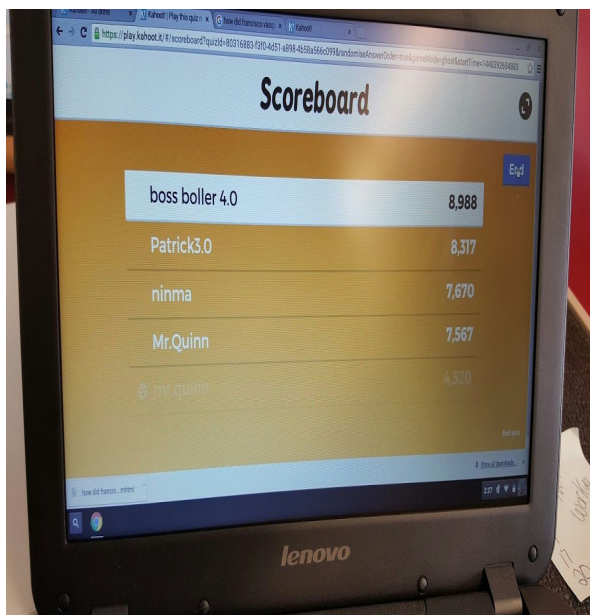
Kahoot! | Play this quiz
how did francisco vasq
Kahoot!

https://play.kahoot.it/#/scoreboard?quizId=80316883-f3f0-4d51-a898-4b58a566c099&randomiseAnswerOrder=true&gameMode=normal&startTime=1448392664883

Scoreboard

End

boss boller 4.0 8,988

Patrick3.0 8,317

ninma 7,670

Mr.Quinn 7,567

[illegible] 4,520

how did francis....html

Show all downloads...

2:27

lenovo